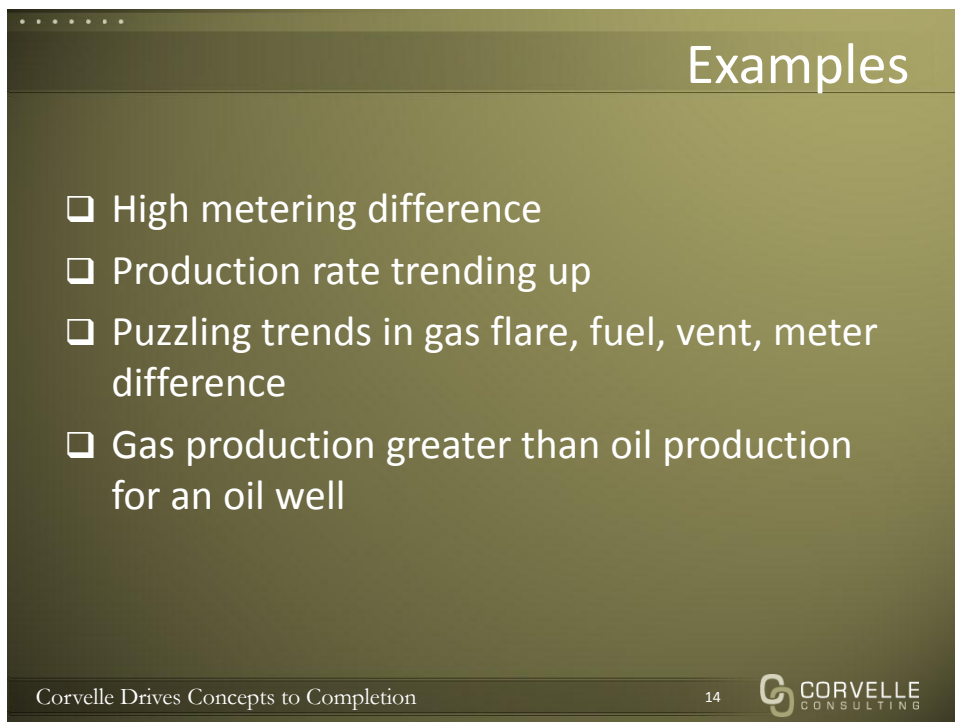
Examples

❑ High metering difference

❑ Production rate trending up

❑ Puzzling trends in gas flare, fuel, vent, meter difference

❑ Gas production greater than oil production for an oil well

Corvelle Drives Concepts to Completion

14

CORVELLE CONSULTING